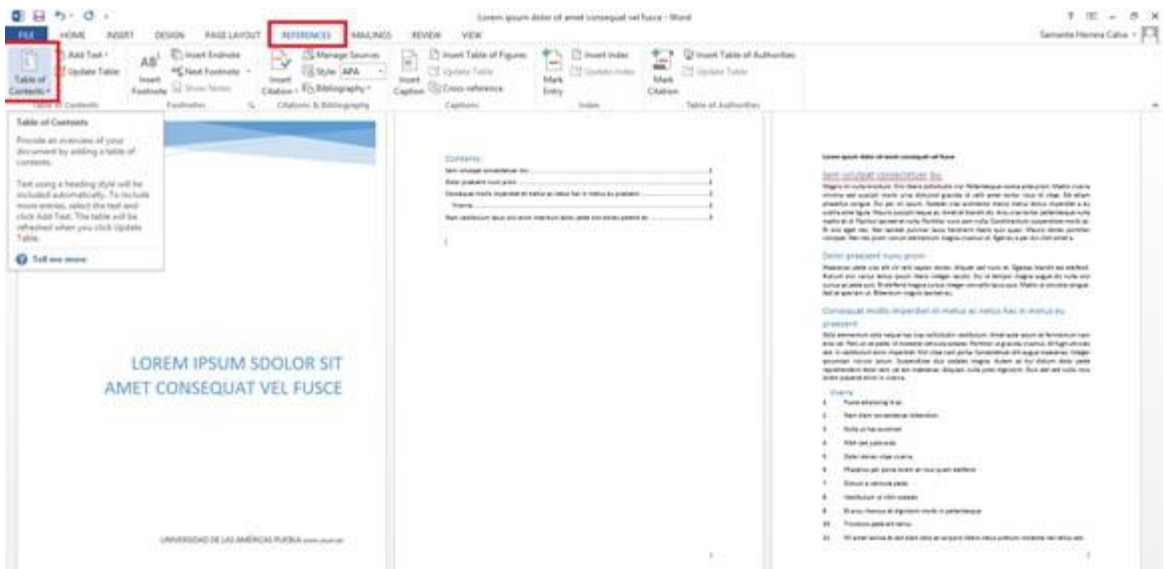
Lorem ipsum dolor sit amet consequat vel fusce - Word

FILE HOME INSERT DESIGN PAGE LAYOUT REFERENCES MAILINGS REVIEW VIEW

Samanta Herrera Calva

Table of Contents
Add Text
Update Table
Table of Contents

Insert Footnote
Insert Endnote
Next Footnote
Show Notes
Footnotes

Insert Citation
Manage Sources
Style: APA
Bibliography
Citations & Bibliography

Insert Caption
Insert Table of Figures
Update Table
Cross-reference
Captions

Mark Entry
Insert Index
Update Index
Index

Mark Citation
Insert Table of Authorities
Update Table
Table of Authorities

Table of Contents

Provide an overview of your document by adding a table of contents.

Text using a heading style will be included automatically. To include more entries, select the text and click Add Text. The table will be refreshed when you click Update Table.

Tell me more

LOREM IPSUM SDOLOR SIT AMET CONSEQUAT VEL FUSCE

UNIVERSIDAD DE LAS AMÉRICAS PUEBLA

Contents

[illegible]

Sem volutpat consectetuer leo

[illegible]

Dolor praesent nunc proin

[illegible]

Consequat mollis imperdiet et metus ac netus hac in metus eu praesent

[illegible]

Viverra

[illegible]